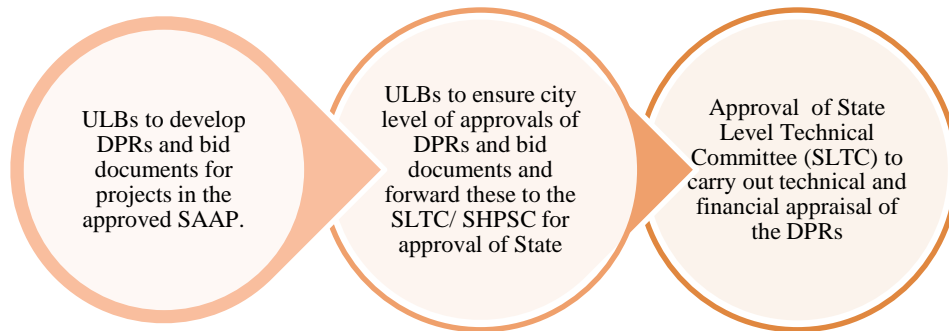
ULBs to develop DPRs and bid documents for projects in the approved SAAP.

ULBs to ensure city level of approvals of DPRs and bid documents and forward these to the SLTC/ SHPSC for approval of State

Approval of State Level Technical Committee (SLTC) to carry out technical and financial appraisal of the DPRs